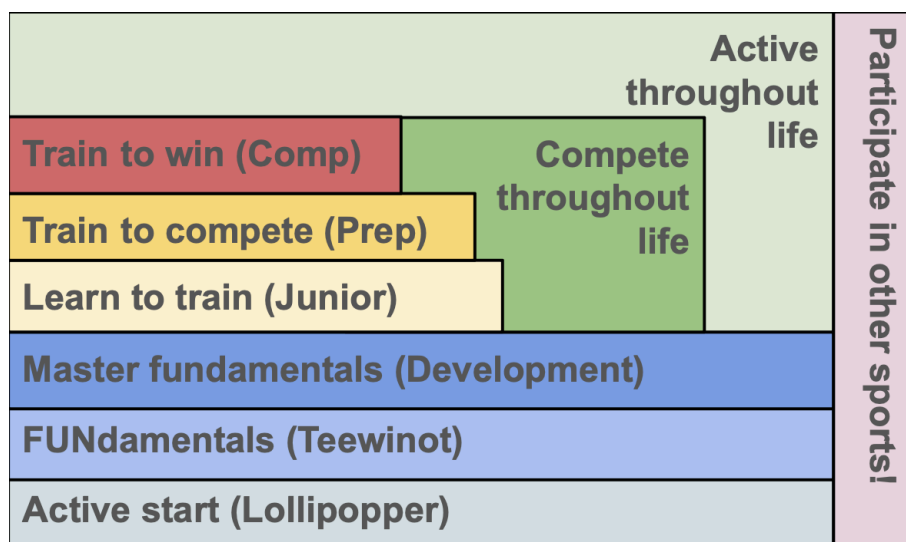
Active throughout life

Train to win (Comp)

Compete throughout life

Train to compete (Prep)

Learn to train (Junior)

Master fundamentals (Development)

FUNdamentals (Teewinot)

Active start (Lollipopper)

Participate in other sports!